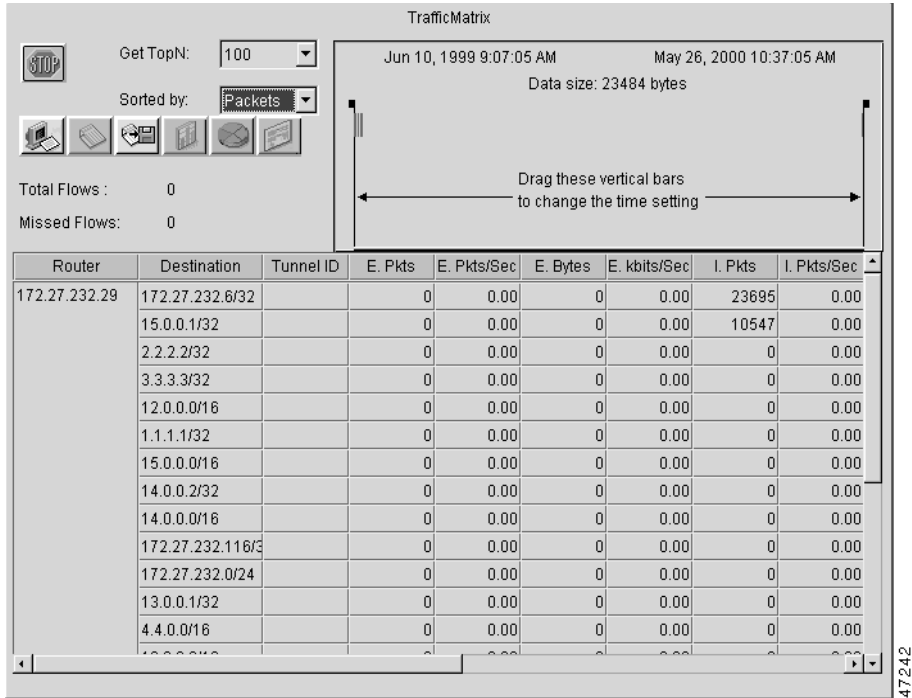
TrafficMatrix

STOP

Get TopN: 100

Sorted by: Packets

Total Flows : 0

Missed Flows: 0

Jun 10, 1999 9:07:05 AM

May 26, 2000 10:37:05 AM

Data size: 23484 bytes

Drag these vertical bars to change the time setting

| Router | Destination | Tunnel ID | E. Pkts | E. Pkts/Sec | E. Bytes | E. kbits/Sec | I. Pkts | I. Pkts/Sec |
|---|---|---|---|---|---|---|---|---|
| 172.27.232.29 | 172.27.232.6/32 | | 0 | 0.00 | 0 | 0.00 | 23695 | 0.00 |
| | 15.0.0.1/32 | | 0 | 0.00 | 0 | 0.00 | 10547 | 0.00 |
| | 2.2.2.2/32 | | 0 | 0.00 | 0 | 0.00 | 0 | 0.00 |
| | 3.3.3.3/32 | | 0 | 0.00 | 0 | 0.00 | 0 | 0.00 |
| | 12.0.0.0/16 | | 0 | 0.00 | 0 | 0.00 | 0 | 0.00 |
| | 1.1.1.1/32 | | 0 | 0.00 | 0 | 0.00 | 0 | 0.00 |
| | 15.0.0.0/16 | | 0 | 0.00 | 0 | 0.00 | 0 | 0.00 |
| | 14.0.0.2/32 | | 0 | 0.00 | 0 | 0.00 | 0 | 0.00 |
| | 14.0.0.0/16 | | 0 | 0.00 | 0 | 0.00 | 0 | 0.00 |
| | 172.27.232.116/3 | | 0 | 0.00 | 0 | 0.00 | 0 | 0.00 |
| | 172.27.232.0/24 | | 0 | 0.00 | 0 | 0.00 | 0 | 0.00 |
| | 13.0.0.1/32 | | 0 | 0.00 | 0 | 0.00 | 0 | 0.00 |
| | 4.4.0.0/16 | | 0 | 0.00 | 0 | 0.00 | 0 | 0.00 |
| | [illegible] | | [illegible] | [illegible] | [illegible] | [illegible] | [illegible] | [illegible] |

47242